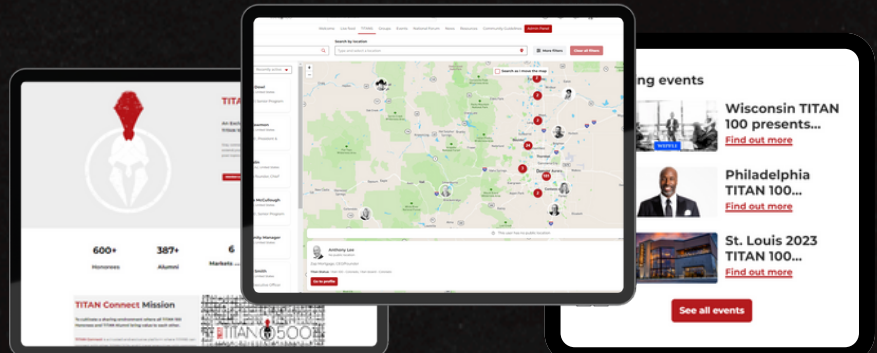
TITAN

600+
Honorees

387+
Alumni

6
Markets

TITAN Connect Mission

TITAN 500

Welcome Live Feed TITANS Groups Events Featured Forum News Resources Community Guidelines Admin Panel

Search by location

Type and select a location

More Filters

Clear all filters

Search as I move the map

Anthony Lee

Go to profile

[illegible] events

Wisconsin TITAN 100 presents...

Find out more

Philadelphia TITAN 100...

Find out more

St. Louis 2023 TITAN 100...

Find out more

See all events